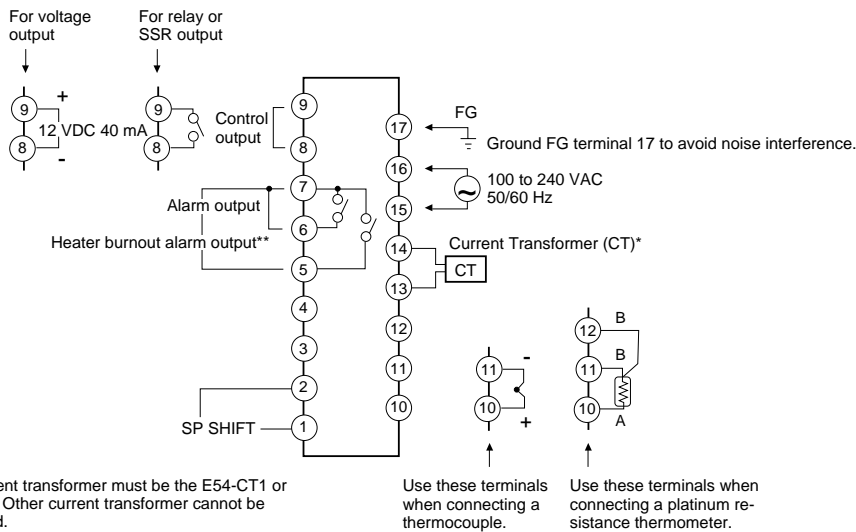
For voltage output

For relay or SSR output

9
+
12 VDC 40 mA
8
-

9
8

Control output

9
8
7
6
5
4
3
2
1

Alarm output

Heater burnout alarm output**

SP SHIFT

17
16
15
14
13
12
11
10

FG

Ground FG terminal 17 to avoid noise interference.

100 to 240 VAC 50/60 Hz

Current Transformer (CT)*

CT

11
10
-
+

12
11
10
B
B
A

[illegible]ent transformer must be the E54-CT1 or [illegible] Other current transformer cannot be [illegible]d.

Use these terminals when connecting a thermocouple.

Use these terminals when connecting a platinum resistance thermometer.